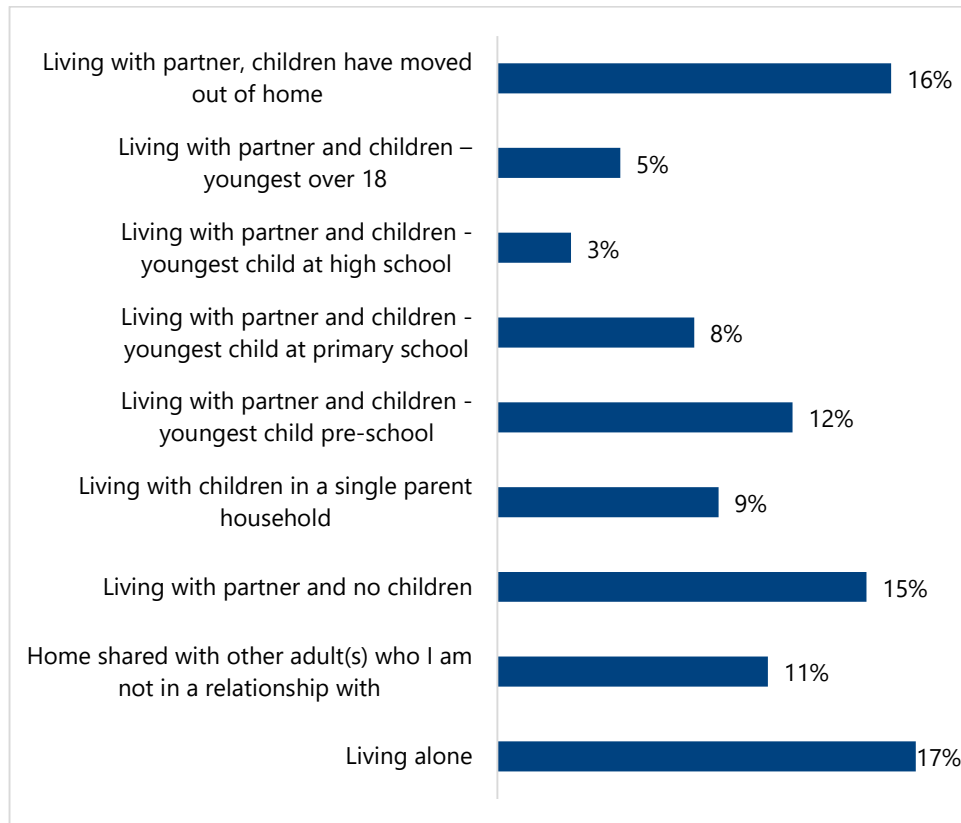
Living with partner, children have moved out of home 16%

Living with partner and children – youngest over 18 5%

Living with partner and children - youngest child at high school 3%

Living with partner and children - youngest child at primary school 8%

Living with partner and children - youngest child pre-school 12%

Living with children in a single parent household 9%

Living with partner and no children 15%

Home shared with other adult(s) who I am not in a relationship with 11%

Living alone 17%